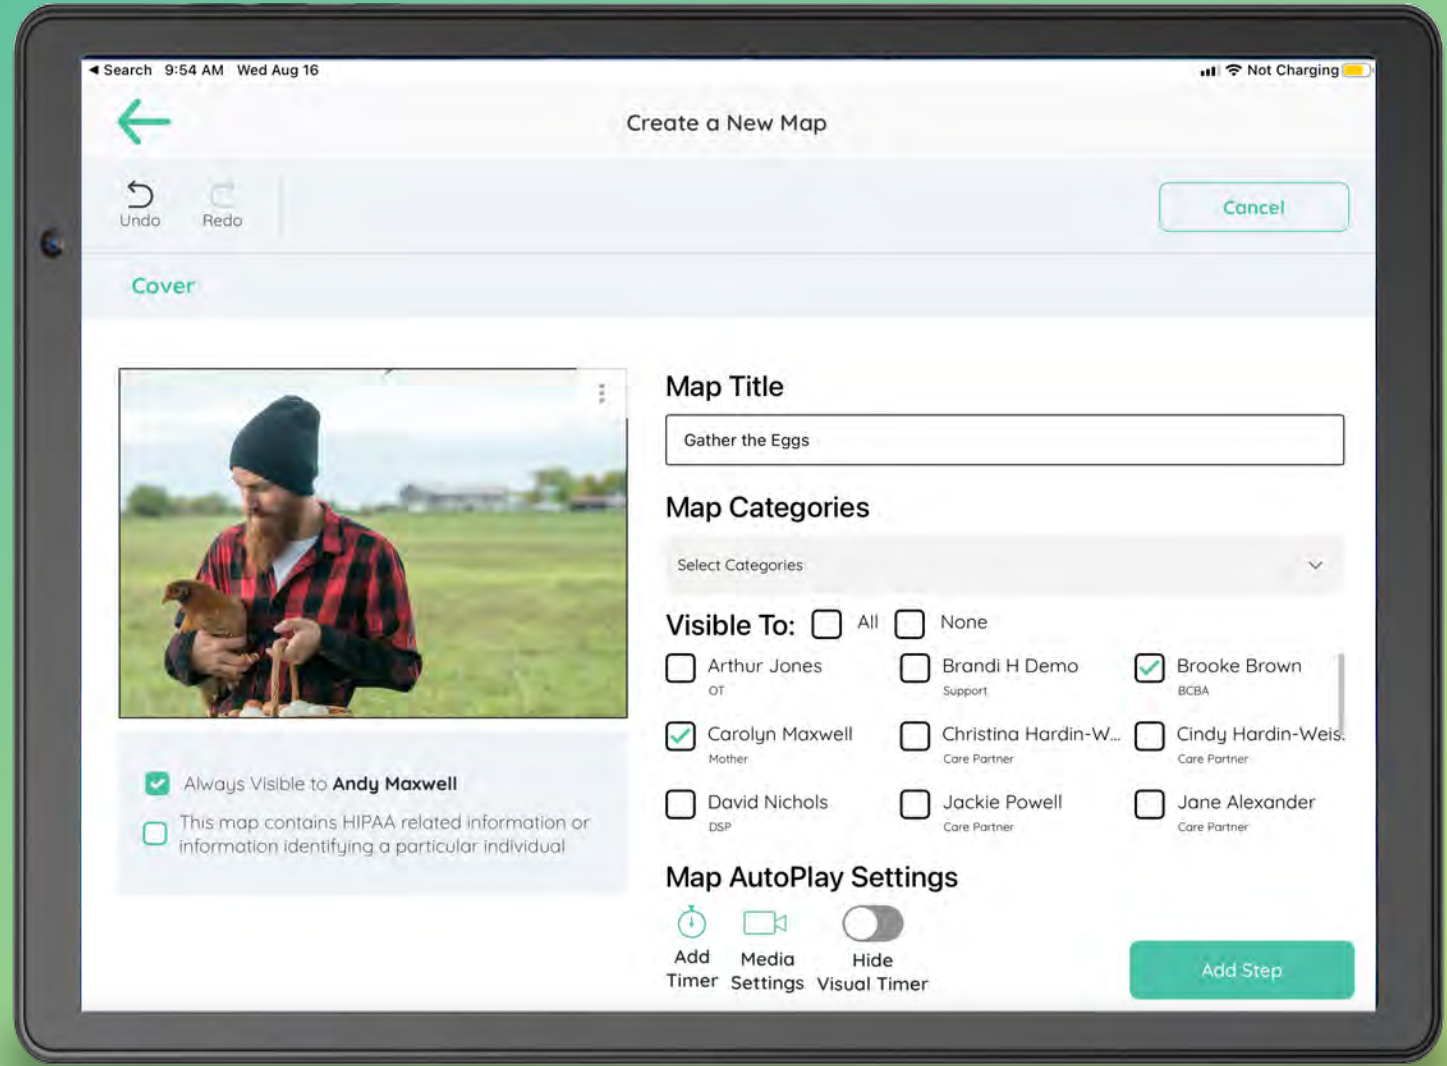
◀ Search 9:54 AM Wed Aug 16

Not Charging

Create a New Map

Undo Redo

Cancel

Cover

Map Title

Gather the Eggs

Map Categories

Select Categories

Visible To: All None

Arthur Jones
OT

Brandi H Demo
Support

Brooke Brown
BCBA

Carolyn Maxwell
Mother

Christina Hardin-W...
Care Partner

Cindy Hardin-Weis.
Care Partner

David Nichols
DSP

Jackie Powell
Care Partner

Jane Alexander
Care Partner

Always Visible to **Andy Maxwell**

This map contains HIPAA related information or information identifying a particular individual

Map AutoPlay Settings

Add Timer

Media Settings

Hide Visual Timer

Add Step